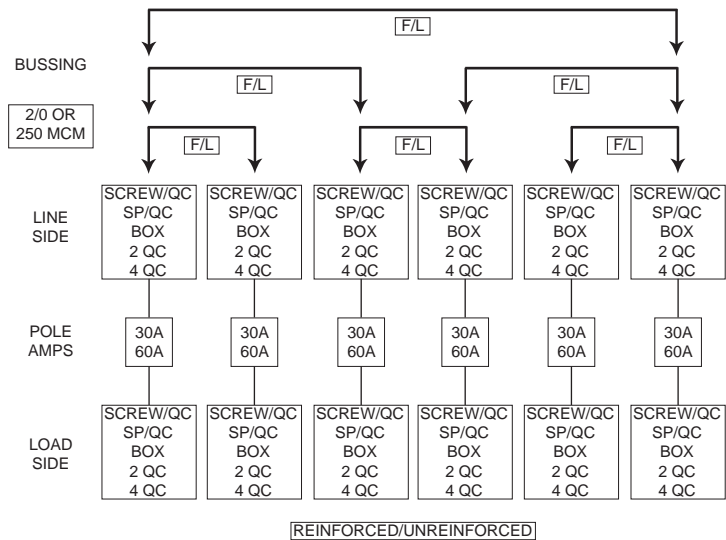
F/L

BUSSING

F/L

F/L

2/0 OR 250 MCM

F/L

F/L

F/L

LINE SIDE

SCREW/QC SP/QC BOX 2 QC 4 QC

SCREW/QC SP/QC BOX 2 QC 4 QC

SCREW/QC SP/QC BOX 2 QC 4 QC

SCREW/QC SP/QC BOX 2 QC 4 QC

SCREW/QC SP/QC BOX 2 QC 4 QC

SCREW/QC SP/QC BOX 2 QC 4 QC

POLE AMPS

30A 60A

30A 60A

30A 60A

30A 60A

30A 60A

30A 60A

LOAD SIDE

SCREW/QC SP/QC BOX 2 QC 4 QC

SCREW/QC SP/QC BOX 2 QC 4 QC

SCREW/QC SP/QC BOX 2 QC 4 QC

SCREW/QC SP/QC BOX 2 QC 4 QC

SCREW/QC SP/QC BOX 2 QC 4 QC

SCREW/QC SP/QC BOX 2 QC 4 QC

REINFORCED/UNREINFORCED